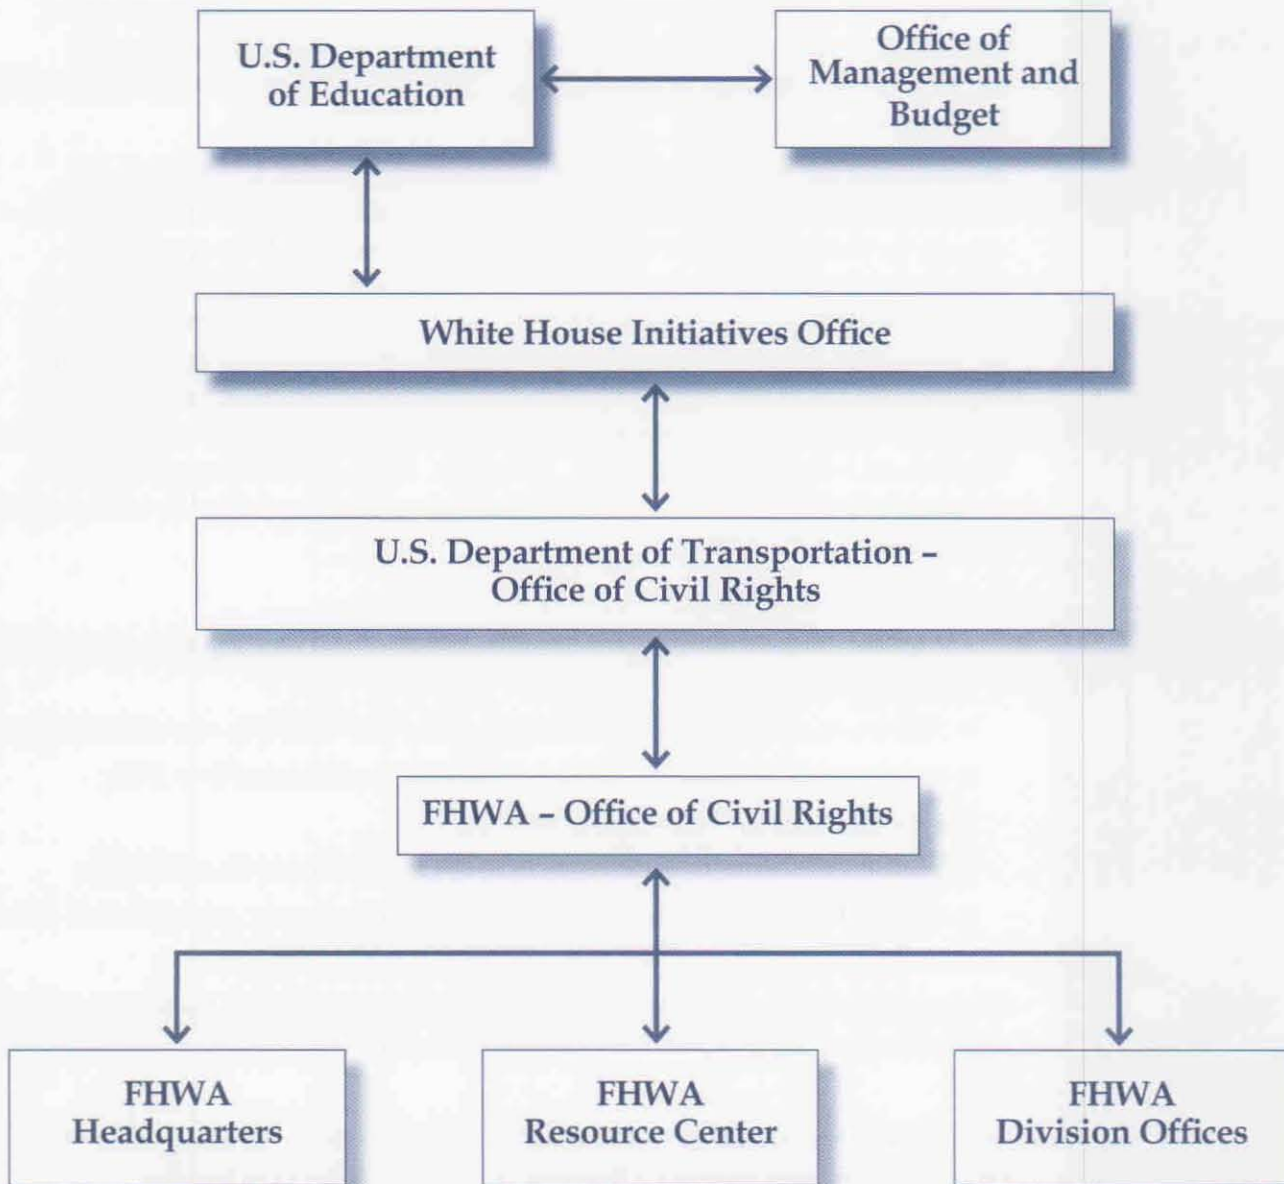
U.S. Department of Education

Office of Management and Budget

White House Initiatives Office

U.S. Department of Transportation – Office of Civil Rights

FHWA – Office of Civil Rights

FHWA Headquarters

FHWA Resource Center

FHWA Division Offices